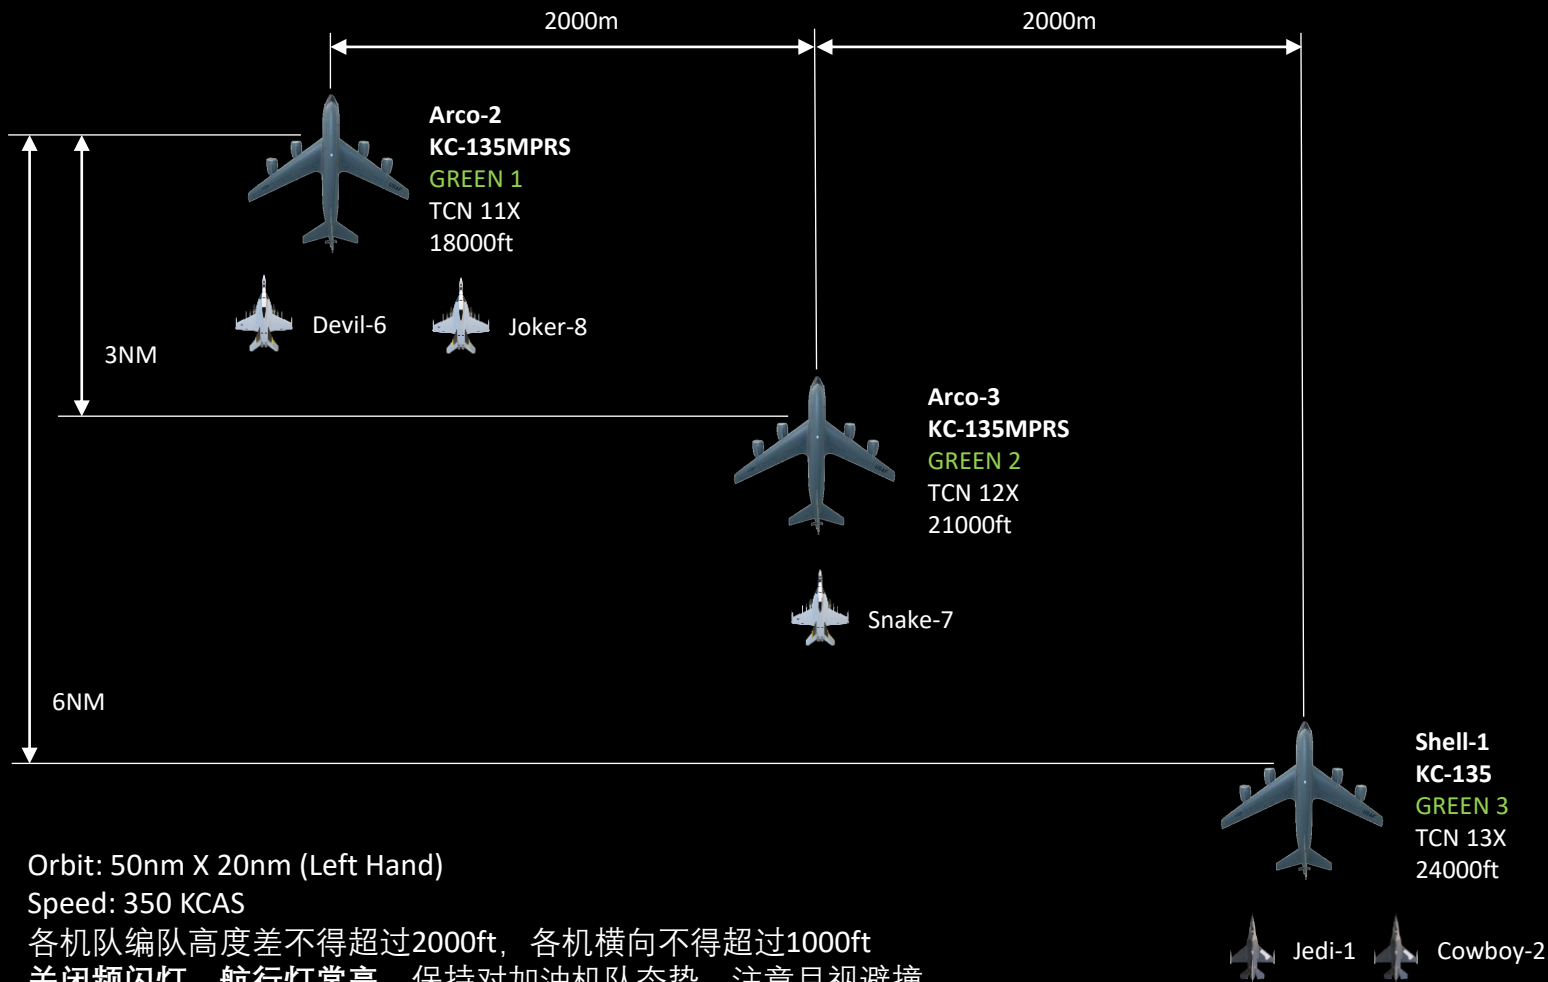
2000m

2000m

Arco-2
KC-135MPRS
GREEN 1
TCN 11X
18000ft

Devil-6

Joker-8

3NM

Arco-3
KC-135MPRS
GREEN 2
TCN 12X
21000ft

Snake-7

6NM

Shell-1
KC-135
GREEN 3
TCN 13X
24000ft

Orbit: 50nm X 20nm (Left Hand)
Speed: 350 KCAS
各机队编队高度差不得超过2000ft，各机横向不得超过1000ft
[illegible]

Jedi-1

Cowboy-2